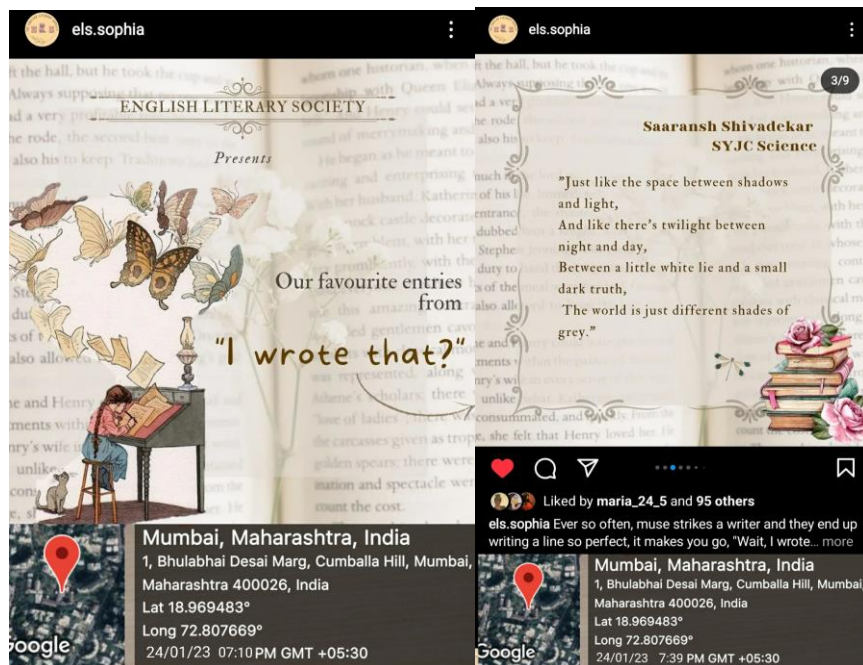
els.sophia

ENGLISH LITERARY SOCIETY

Presents

Our favourite entries from

"I wrote that?"

Mumbai, Maharashtra, India
1, Bhulabhai Desai Marg, Cumballa Hill, Mumbai, Maharashtra 400026, India
Lat 18.969483°
Long 72.807669°
24/01/23 07:10 PM GMT +05:30

Google

els.sophia

3/9

Saaransh Shivadekar
SYJC Science

"Just like the space between shadows and light,
And like there's twilight between night and day,
Between a little white lie and a small dark truth,
The world is just different shades of grey."

Liked by maria_24_5 and 95 others

els.sophia Ever so often, muse strikes a writer and they end up writing a line so perfect, it makes you go, "Wait, I wrote... more

Mumbai, Maharashtra, India
1, Bhulabhai Desai Marg, Cumballa Hill, Mumbai, Maharashtra 400026, India
Lat 18.969483°
Long 72.807669°
24/01/23 7:39 PM GMT +05:30

Google